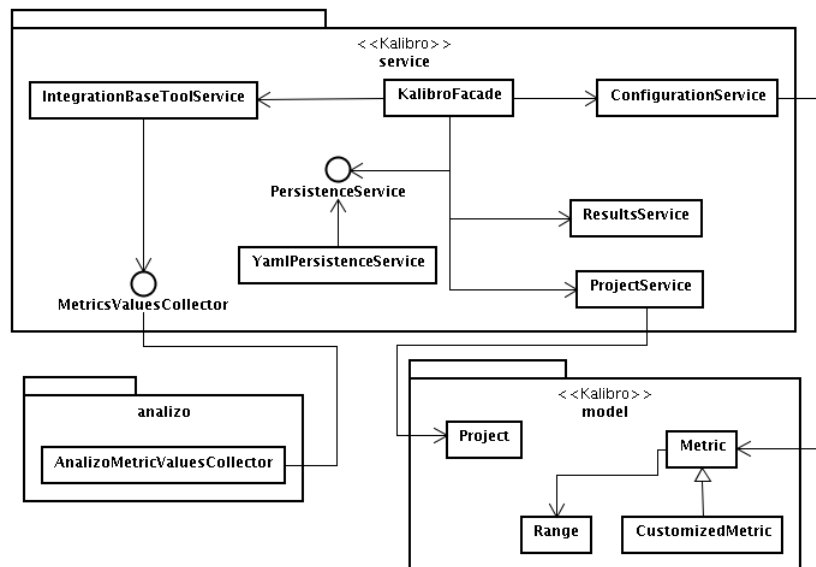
<<Kalibro>>
service

IntegrationBaseToolService

KalibroFacade

ConfigurationService

PersistenceService

ResultsService

YamlPersistenceService

MetricsValuesCollector

ProjectService

analizo

AnalizoMetricValuesCollector

<<Kalibro>>
model

Project

Metric

Range

CustomizedMetric